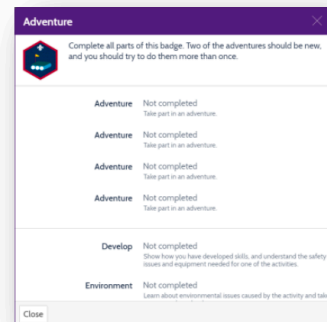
Adventure

Complete all parts of this badge. Two of the adventures should be new, and you should try to do them more than once.

Adventure Not completed
Take part in an adventure.

Adventure Not completed
Take part in an adventure.

Adventure Not completed
Take part in an adventure.

Adventure Not completed
Take part in an adventure.

Develop Not completed
Show how you have developed skills, and understand the safety issues and equipment needed for one of the activities.

Environment Not completed
Learn about environmental issues caused by the activity and tak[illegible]

Close